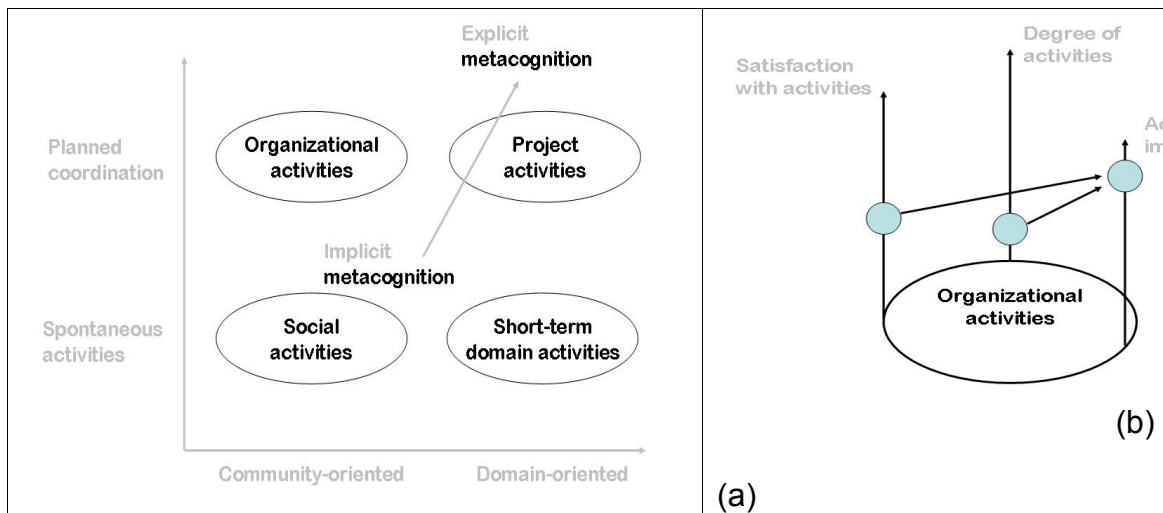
Explicit metacognition

Planned coordination

Organizational activities

Project activities

Implicit metacognition

Spontaneous activities

Social activities

Short-term domain activities

Community-oriented

Domain-oriented

(a)

Degree of activities

Satisfaction with activities

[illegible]

Organizational activities

(b)